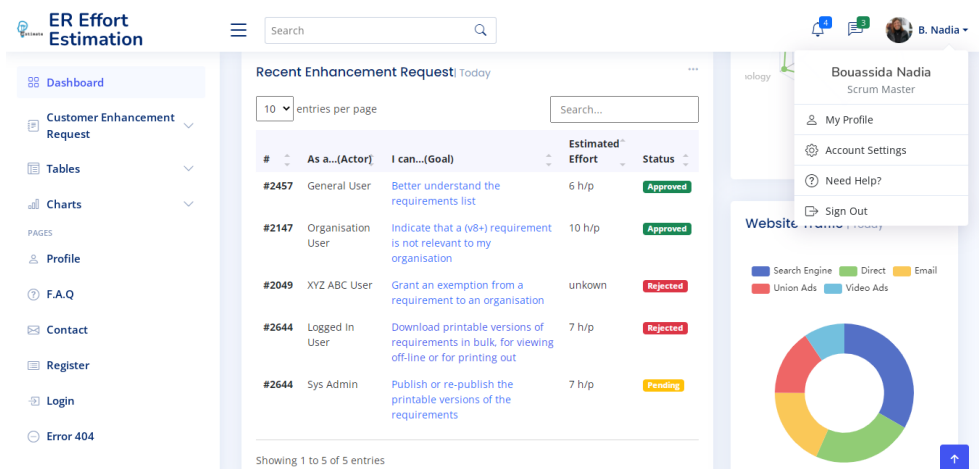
ER Effort Estimation

Search

4 3 B. Nadia

Dashboard
Customer Enhancement Request
Tables
Charts
PAGES
Profile
F.A.Q
Contact
Register
Login
Error 404

Recent Enhancement Request | Today

10 entries per page

Search...

| # | As a...(Actor) | I can...(Goal) | Estimated Effort | Status |
|---|---|---|---|---|
| #2457 | General User | Better understand the requirements list | 6 h/p | Approved |
| #2147 | Organisation User | Indicate that a (v8+) requirement is not relevant to my organisation | 10 h/p | Approved |
| #2049 | XYZ ABC User | Grant an exemption from a requirement to an organisation | unkown | Rejected |
| #2644 | Logged In User | Download printable versions of requirements in bulk, for viewing off-line or for printing out | 7 h/p | Rejected |
| #2644 | Sys Admin | Publish or re-publish the printable versions of the requirements | 7 h/p | Pending |

Showing 1 to 5 of 5 entries

Bouassida Nadia
Scrum Master
My Profile
Account Settings
Need Help?
Sign Out

Website Traffic | Today

Search Engine Direct Email Union Ads Video Ads